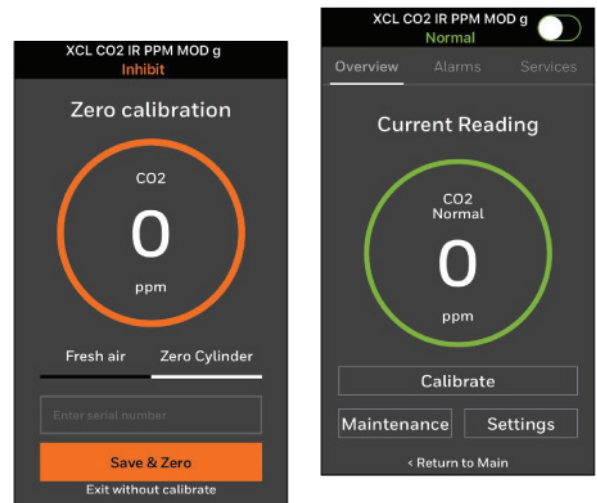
XCL CO2 IR PPM MOD g
Inhibit

Zero calibration

CO2
0
ppm

Fresh air
Zero Cylinder

Enter serial number

Save & Zero
Exit without calibrate

XCL CO2 IR PPM MOD g
Normal

Overview
Alarms
Services

Current Reading

CO2
Normal
0
ppm

Calibrate

Maintenance
Settings

< Return to Main